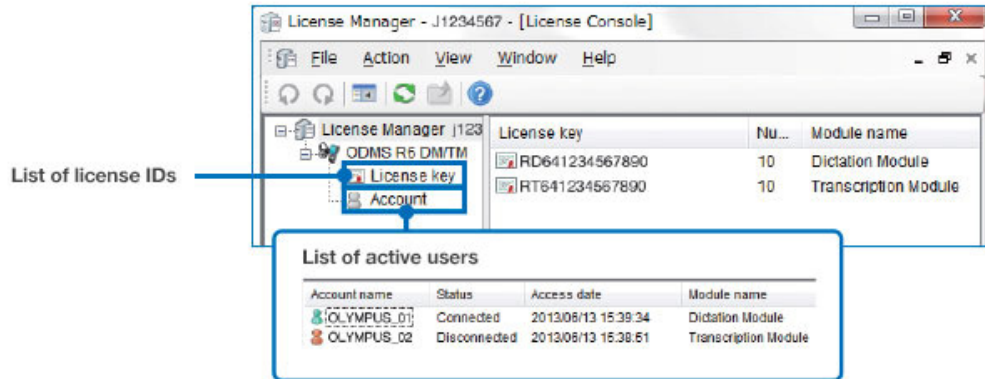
License Manager - J1234567 - [License Console]

File Action View Window Help

List of license IDs

License Manager J123
ODMS R6 DM/TM
License key
Account

| License key | Nu... | Module name |
|---|---|---|
| RD641234567890 | 10 | Dictation Module |
| RT641234567890 | 10 | Transcription Module |

List of active users

| Account name | Status | Access date | Module name |
|---|---|---|---|
| OLYMPUS_01 | Connected | 2013/06/13 15:39:34 | Dictation Module |
| OLYMPUS_02 | Disconnected | 2013/06/13 15:38:51 | Transcription Module |